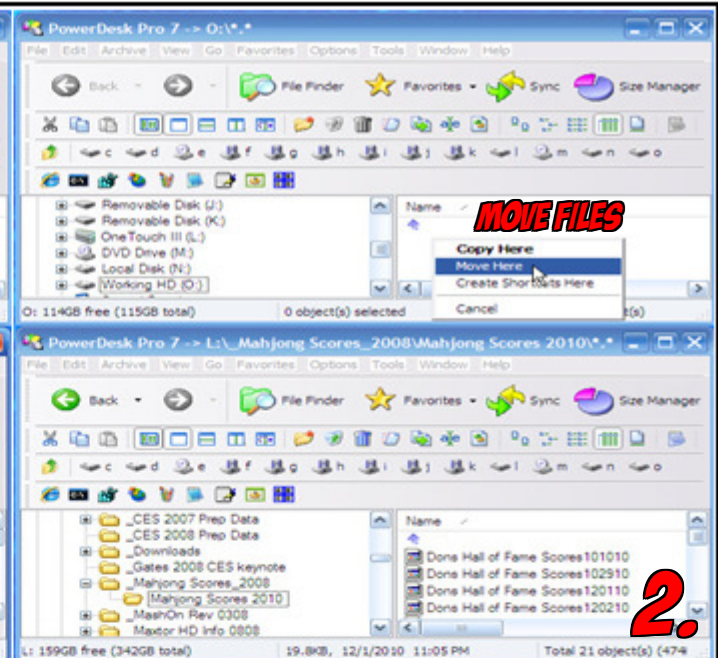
PowerDesk Pro 7 -> O:\*.*

File Edit Archive View Go Favorites Options Tools Window Help

Back File Finder Favorites Sync Size Manager

c d e f g h i j k l m n o

Removable Disk (J:)
Removable Disk (K:)
OneTouch III (L:)
DVD Drive (M:)
Local Disk (N:)
Working HD (O:)

Name

MOVE FILES

Copy Here
Move Here
Create Shortcuts Here
Cancel

O: 114GB free (115GB total) 0 object(s) selected ct(s)

PowerDesk Pro 7 -> L:\_Mahjong Scores_2008\Mahjong Scores 2010\*.*

File Edit Archive View Go Favorites Options Tools Window Help

Back File Finder Favorites Sync Size Manager

c d e f g h i j k l m n o

_CES 2007 Prep Data
_CES 2008 Prep Data
_Downloads
_Gates 2008 CES keynote
_Mahjong Scores_2008
Mahjong Scores 2010
_MashOn Rev 0308
_Maxtor HD Info 0808

Name

Dons Hall of Fame Scores101010
Dons Hall of Fame Scores102910
Dons Hall of Fame Scores120110
Dons Hall of Fame Scores120210

2.

L: 159GB free (342GB total) 19.8KB, 12/1/2010 11:05 PM Total 21 object(s) (474